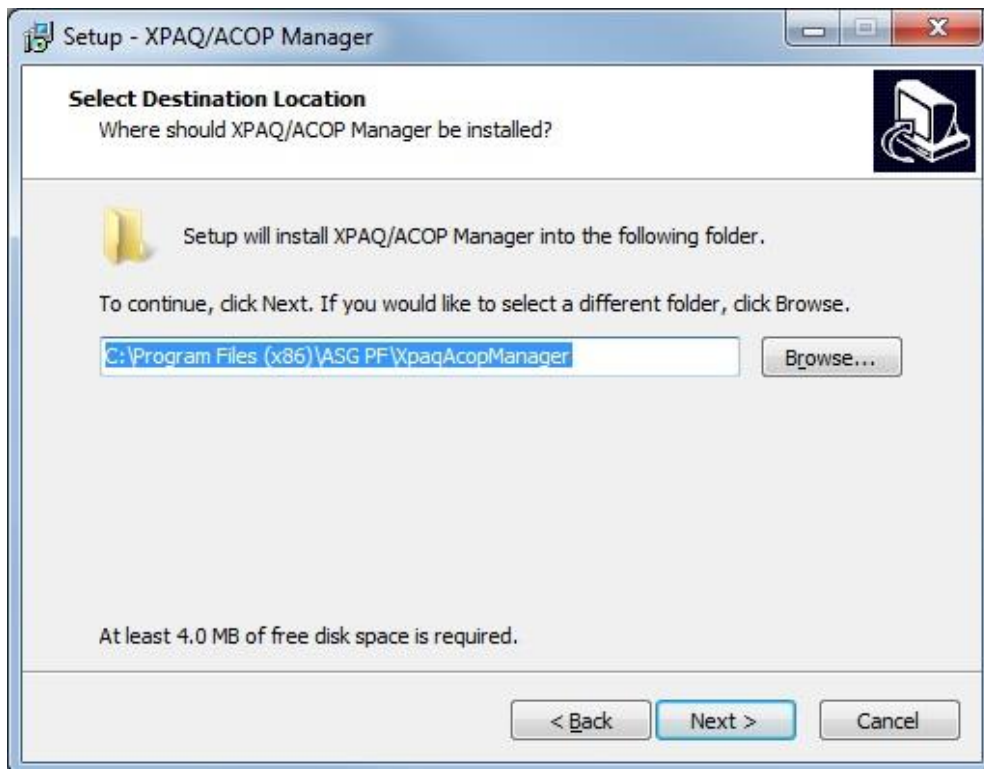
Setup - XPAQ/ACOP Manager

Select Destination Location
Where should XPAQ/ACOP Manager be installed?

Setup will install XPAQ/ACOP Manager into the following folder.

To continue, click Next. If you would like to select a different folder, click Browse.

C:\Program Files (x86)\ASG PF\XpaqAcopManager

Browse...

At least 4.0 MB of free disk space is required.

< Back

Next >

Cancel